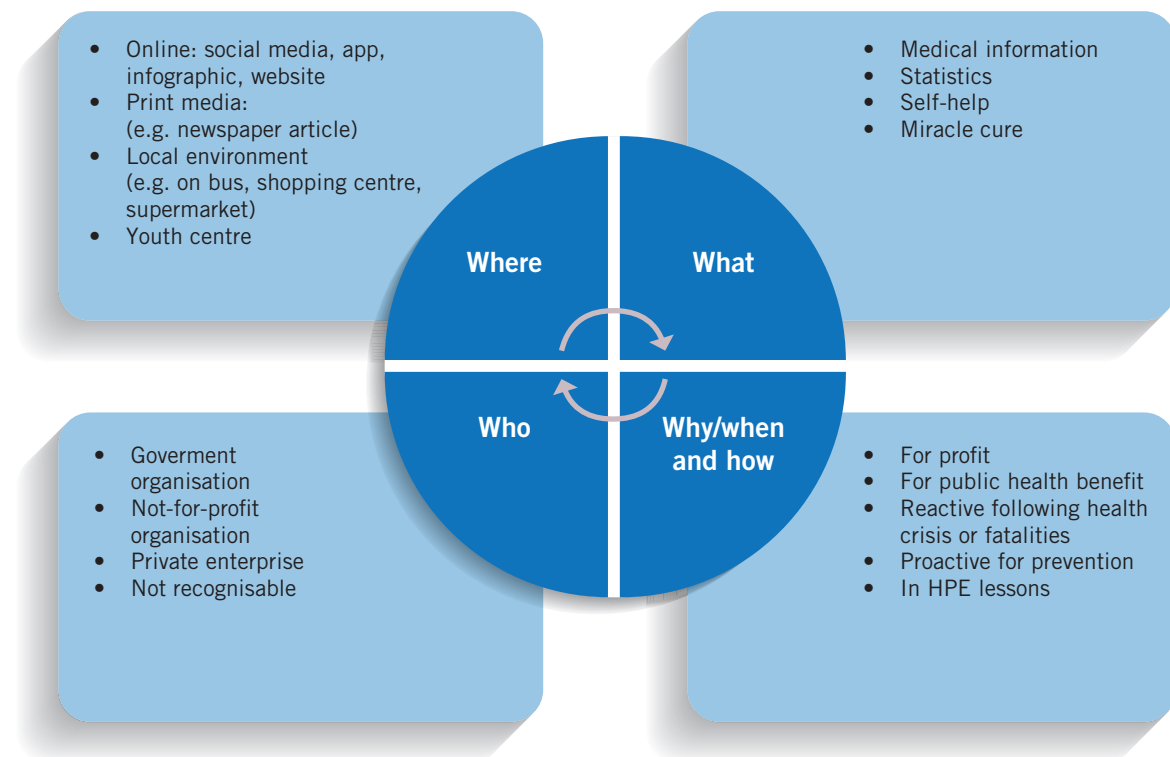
- Online: social media, app, infographic, website
- Print media: (e.g. newspaper article)
- Local environment (e.g. on bus, shopping centre, supermarket)
- Youth centre

- Medical information
- Statistics
- Self-help
- Miracle cure

Where

What

Who

Why/when and how

- Goverment organisation
- Not-for-profit organisation
- Private enterprise
- Not recognisable

- For profit
- For public health benefit
- Reactive following health crisis or fatalities
- Proactive for prevention
- In HPE lessons